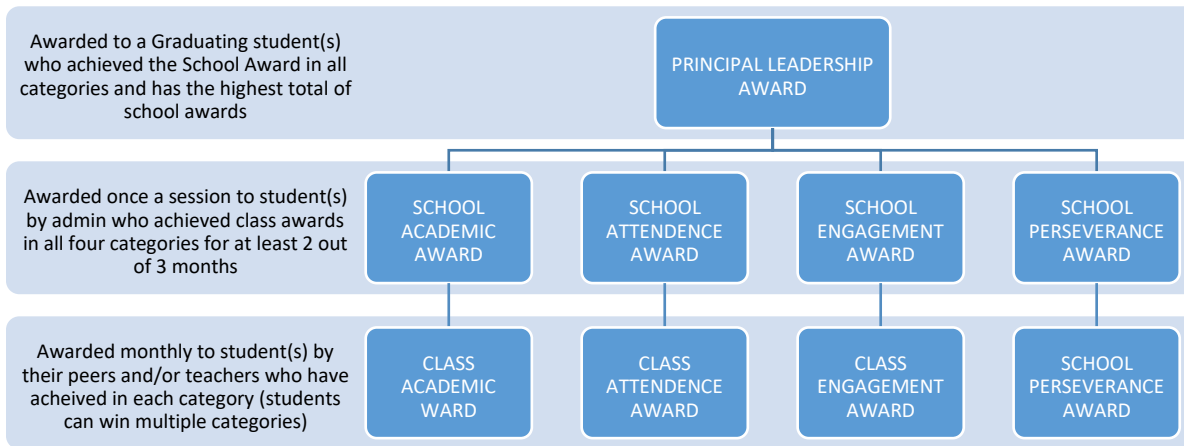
Awarded to a Graduating student(s) who achieved the School Award in all categories and has the highest total of school awards

PRINCIPAL LEADERSHIP AWARD

Awarded once a session to student(s) by admin who achieved class awards in all four categories for at least 2 out of 3 months

SCHOOL ACADEMIC AWARD

SCHOOL ATTENDENCE AWARD

SCHOOL ENGAGEMENT AWARD

SCHOOL PERSEVERANCE AWARD

Awarded monthly to student(s) by their peers and/or teachers who have acheived in each category (students can win multiple categories)

CLASS ACADEMIC WARD

CLASS ATTENDENCE AWARD

CLASS ENGAGEMENT AWARD

SCHOOL PERSEVERANCE AWARD